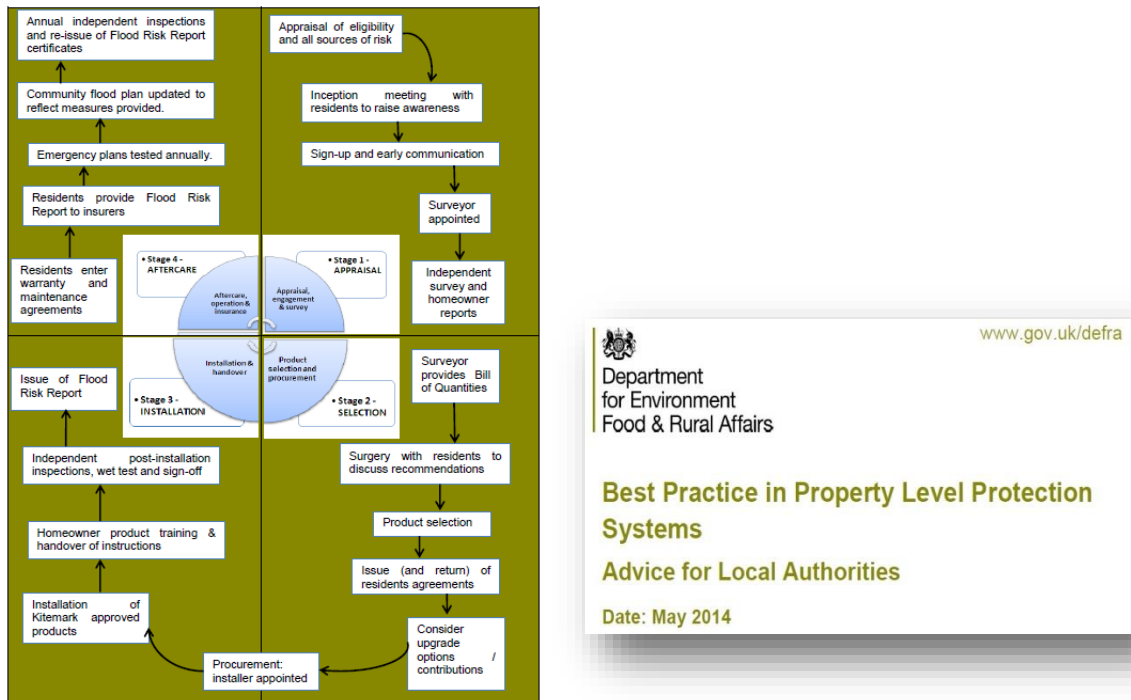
Annual independent inspections and re-issue of Flood Risk Report certificates

Community flood plan updated to reflect measures provided.

Emergency plans tested annually.

Residents provide Flood Risk Report to insurers

Residents enter warranty and maintenance agreements

Appraisal of eligibility and all sources of risk

Inception meeting with residents to raise awareness

Sign-up and early communication

Surveyor appointed

Independent survey and homeowner reports

• Stage 4 - AFTERCARE

Aftercare, operation & insurance

Appraisal, engagement & survey

• Stage 1 - APPRAISAL

Installation & handover

Product selection and procurement

• Stage 3 - INSTALLATION

• Stage 2 - SELECTION

Surveyor provides Bill of Quantities

Issue of Flood Risk Report

Independent post-installation inspections, wet test and sign-off

Surgery with residents to discuss recommendations

Product selection

Homeowner product training & handover of instructions

Issue (and return) of residents agreements

Installation of Kitemark approved products

Consider upgrade options / contributions

Procurement: installer appointed

Department for Environment Food & Rural Affairs

www.gov.uk/defra

Best Practice in Property Level Protection Systems

Advice for Local Authorities

Date: May 2014